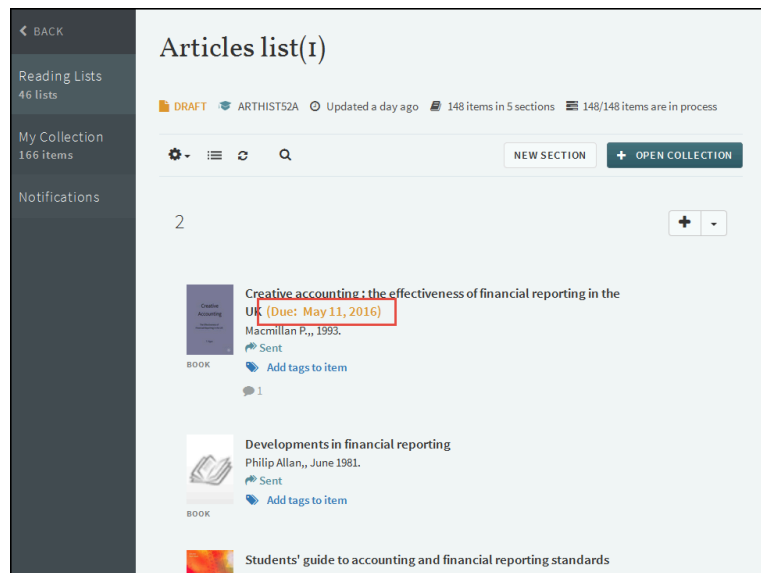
BACK

Reading Lists
46 lists

My Collection
166 items

Notifications

Articles list(1)

DRAFT ARTHIST52A Updated a day ago 148 items in 5 sections 148/148 items are in process

NEW SECTION

OPEN COLLECTION

2

Creative Accounting

BOOK

Creative accounting : the effectiveness of financial reporting in the UK (Due: May 11, 2016)
Macmillan P.,, 1993.
Sent
Add tags to item
1

BOOK

Developments in financial reporting
Philip Allan,, June 1981.
Sent
Add tags to item

Students' guide to accounting and financial reporting standards